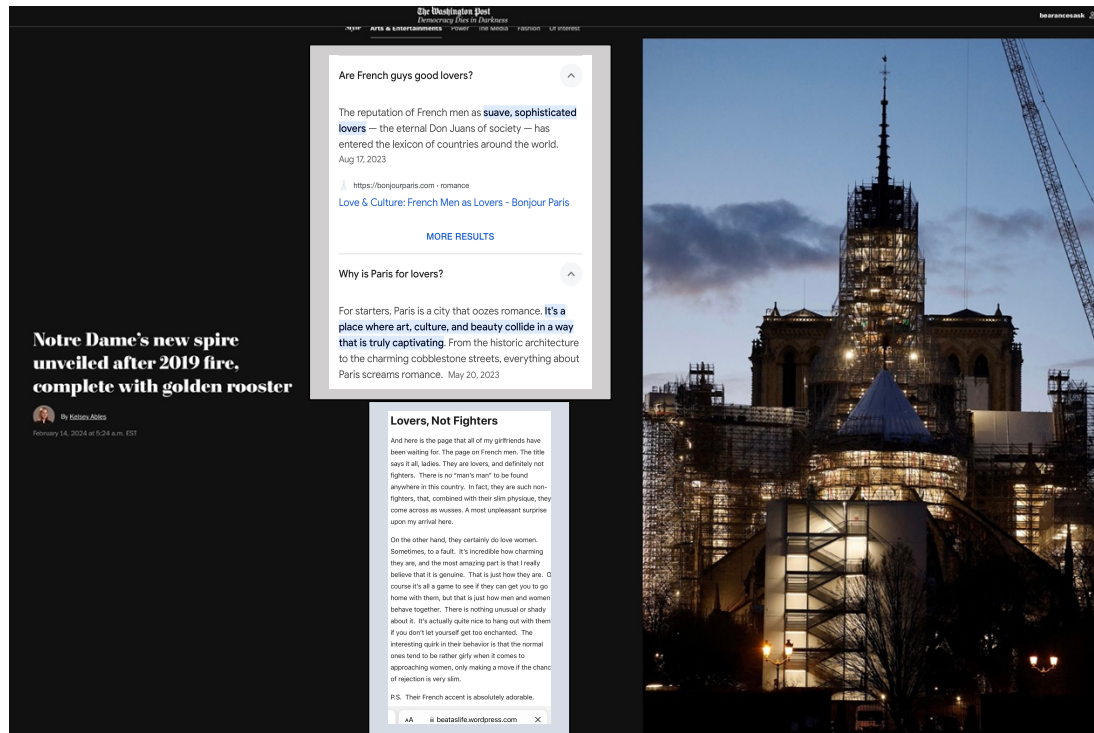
The Washington Post
Democracy Dies in Darkness

Style Arts & Entertainment Power The Media Fashion Of Interest

bearancesask

Notre Dame's new spire unveiled after 2019 fire, complete with golden rooster

By Kelsey Ables

February 14, 2024 at 5:24 a.m. EST

Are French guys good lovers?

The reputation of French men as suave, sophisticated lovers — the eternal Don Juans of society — has entered the lexicon of countries around the world.
Aug 17, 2023

https://bonjourparis.com › romance

Love & Culture: French Men as Lovers - Bonjour Paris

MORE RESULTS

Why is Paris for lovers?

For starters, Paris is a city that oozes romance. It's a place where art, culture, and beauty collide in a way that is truly captivating. From the historic architecture to the charming cobblestone streets, everything about Paris screams romance. May 20, 2023

Lovers, Not Fighters

And here is the page that all of my girlfriends have been waiting for. The page on French men. The title says it all, ladies. They are lovers, and definitely not fighters. There is no "man's man" to be found anywhere in this country. In fact, they are such non-fighters, that, combined with their slim physique, they come across as wusses. A most unpleasant surprise upon my arrival here.

On the other hand, they certainly do love women. Sometimes, to a fault. It's incredible how charming they are, and the most amazing part is that I really believe that it is genuine. That is just how they are. Of course it's all a game to see if they can get you to go home with them, but that is just how men and women behave together. There is nothing unusual or shady about it. It's actually quite nice to hang out with them if you don't let yourself get too enchanted. The interesting quirk in their behavior is that the normal ones tend to be rather girly when it comes to approaching women, only making a move if the chanc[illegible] of rejection is very slim.

P.S. Their French accent is absolutely adorable.

AA beataslife.wordpress.com